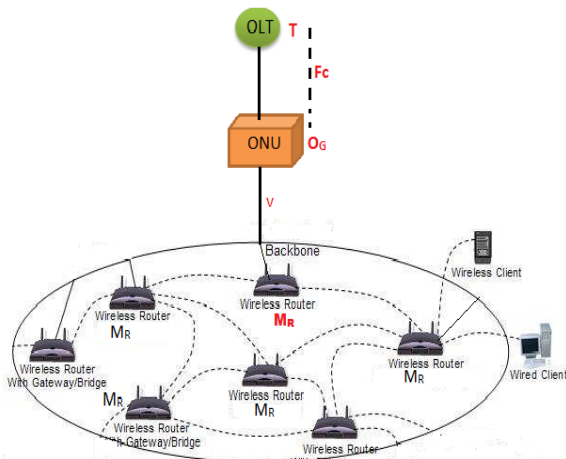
OLT
T
Fc
ONU
OG
V
Backbone
Wireless Client
Wireless Router
MR
Wireless Router
MR
Wireless Router
With Gateway/Bridge
Wireless Router
MR
Wired Client
MR
Wireless Router
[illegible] Gateway/Bridge
Wireless Router
MR
Wireless Router